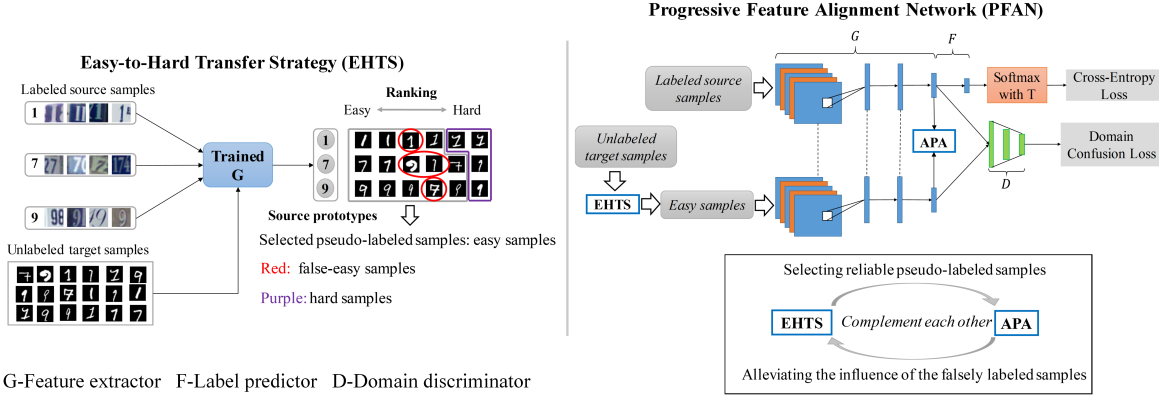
Easy-to-Hard Transfer Strategy (EHTS)

Labeled source samples

1

7

9

Trained G

Ranking

Easy

Hard

1

7

9

Source prototypes

Selected pseudo-labeled samples: easy samples

Red: false-easy samples

Purple: hard samples

Unlabeled target samples

G-Feature extractor F-Label predictor D-Domain discriminator

Progressive Feature Alignment Network (PFAN)

G

F

Labeled source samples

Softmax with T

Cross-Entropy Loss

Unlabeled target samples

APA

Domain Confusion Loss

EHTS

Easy samples

D

Selecting reliable pseudo-labeled samples

EHTS

Complement each other

APA

Alleviating the influence of the falsely labeled samples